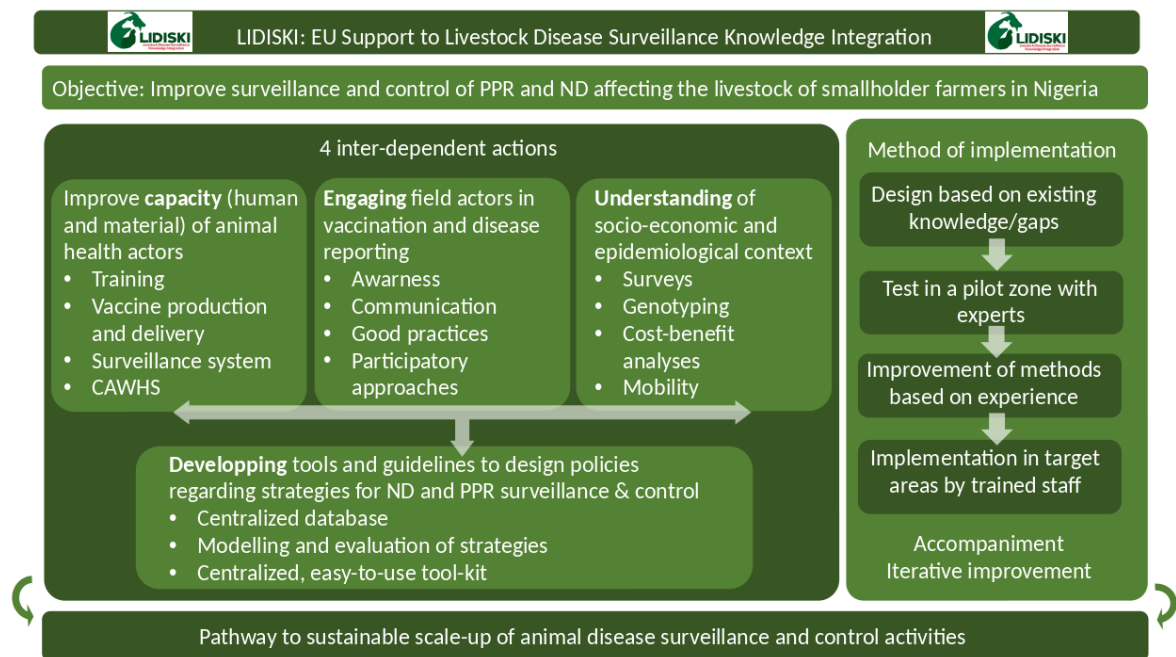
LIDISKI

LIDISKI: EU Support to Livestock Disease Surveillance Knowledge Integration

LIDISKI

Objective: Improve surveillance and control of PPR and ND affecting the livestock of smallholder farmers in Nigeria

4 inter-dependent actions

Improve **capacity** (human and material) of animal health actors
• Training
• Vaccine production and delivery
• Surveillance system
• CAWHS

**Engaging** field actors in vaccination and disease reporting
• Awarness
• Communication
• Good practices
• Participatory approaches

**Understanding** of socio-economic and epidemiological context
• Surveys
• Genotyping
• Cost-benefit analyses
• Mobility

**Developping** tools and guidelines to design policies regarding strategies for ND and PPR surveillance & control
• Centralized database
• Modelling and evaluation of strategies
• Centralized, easy-to-use tool-kit

Method of implementation

Design based on existing knowledge/gaps

Test in a pilot zone with experts

Improvement of methods based on experience

Implementation in target areas by trained staff

Accompaniment
Iterative improvement

Pathway to sustainable scale-up of animal disease surveillance and control activities